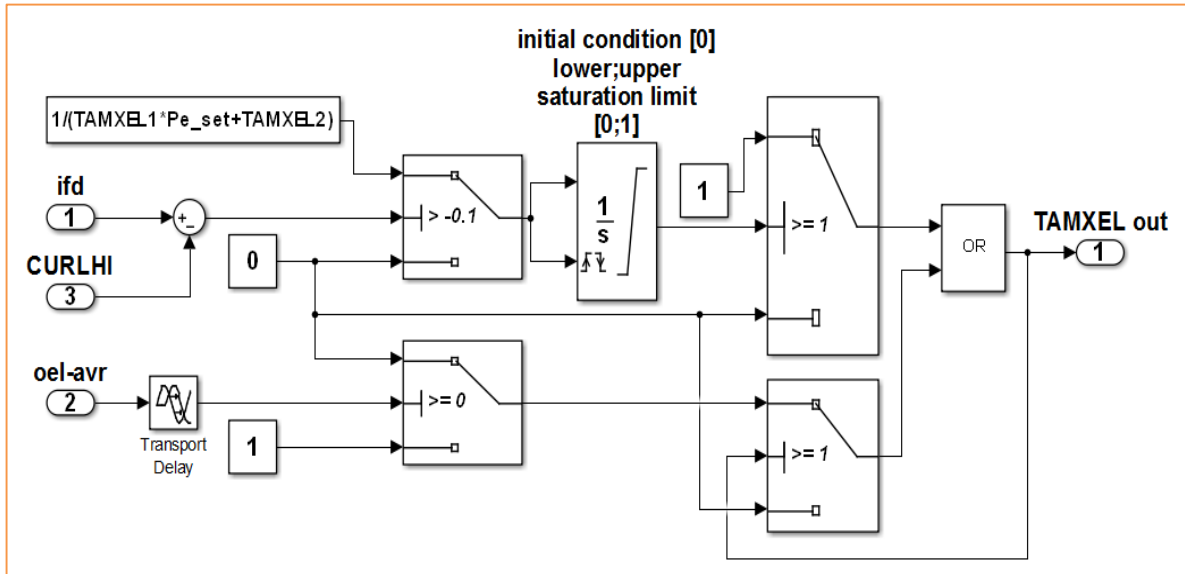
initial condition [0]
lower;upper
saturation limit
[0;1]

1/(TAMXEL1*Pe_set+TAMXEL2)

ifd
1
+
-
CURLHI
3

> -0.1

0

$\frac{1}{s}$

1

>= 1

OR

TAMXEL out
1

oel-avr
2

Transport
Delay

>= 0

1

>= 1